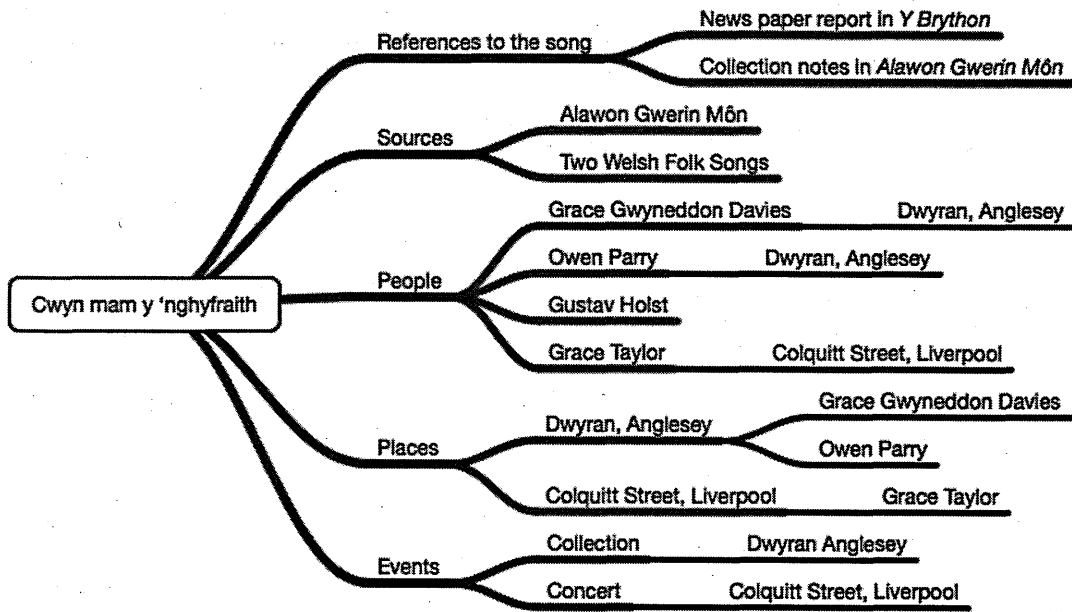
Cwyn mam y 'nghyfraith

References to the song
News paper report in *Y Brython*
Collection notes in *Alawon Gwerin Môn*

Sources
Alawon Gwerin Môn
Two Welsh Folk Songs

People
Grace Gwyneddon Davies
Dwyran, Anglesey
Owen Parry
Dwyran, Anglesey
Gustav Holst
Grace Taylor
Colquitt Street, Liverpool

Places
Dwyran, Anglesey
Grace Gwyneddon Davies
Owen Parry
Colquitt Street, Liverpool
Grace Taylor

Events
Collection
Dwyran Anglesey
Concert
Colquitt Street, Liverpool